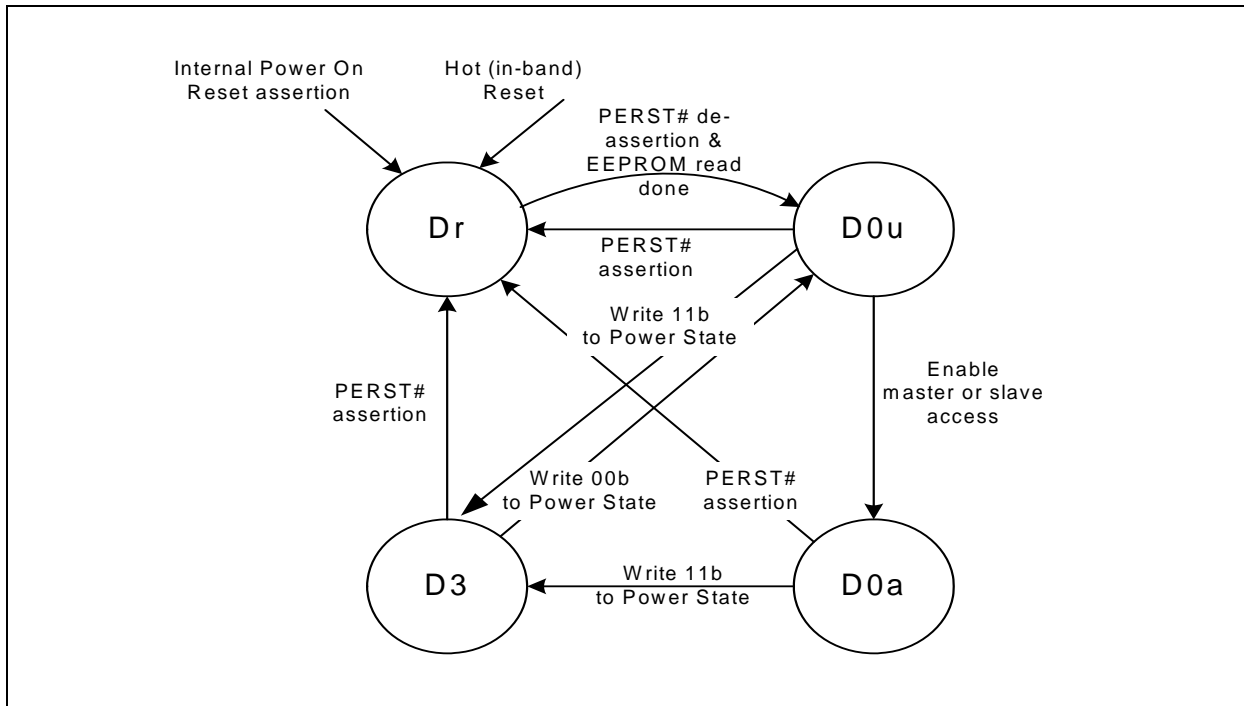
Internal Power On Reset assertion

Hot (in-band) Reset

PERST# de-assertion & EEPROM read done

Dr

D0u

PERST# assertion

Write 11b to Power State

PERST# assertion

Enable master or slave access

Write 00b to Power State

PERST# assertion

D3

Write 11b to Power State

D0a